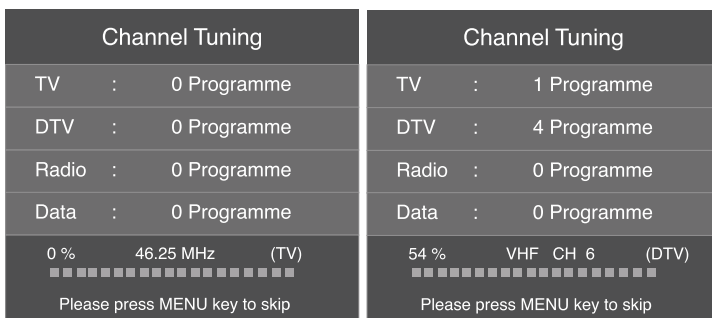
Channel Tuning

| TV | : | 0 Programme |
|---|---|---|
| DTV | : | 0 Programme |
| Radio | : | 0 Programme |
| Data | : | 0 Programme |

0 % 46.25 MHz (TV)

Please press MENU key to skip

Channel Tuning

| TV | : | 1 Programme |
|---|---|---|
| DTV | : | 4 Programme |
| Radio | : | 0 Programme |
| Data | : | 0 Programme |

54 % VHF CH 6 (DTV)

Please press MENU key to skip